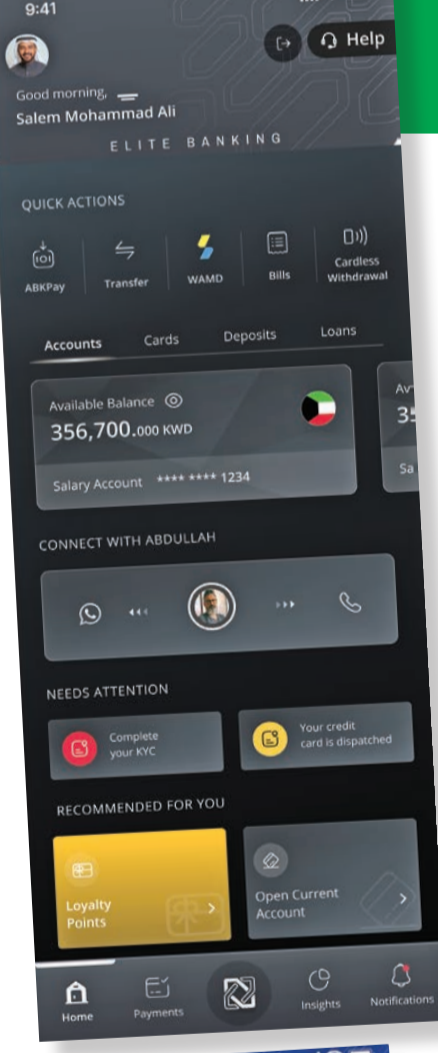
9:41

Help

Good morning,
Salem Mohammad Ali

ELITE BANKING

QUICK ACTIONS

ABKPay
Transfer
WAMD
Bills
Cardless Withdrawal

Accounts
Cards
Deposits
Loans

Available Balance
356,700.000 KWD
Salary Account **** **** 1234

Av
35
Sa

CONNECT WITH ABDULLAH

NEEDS ATTENTION

Complete your KYC

Your credit card is dispatched

RECOMMENDED FOR YOU

Loyalty Points

Open Current Account

Home
Payments
Insights
Notifications